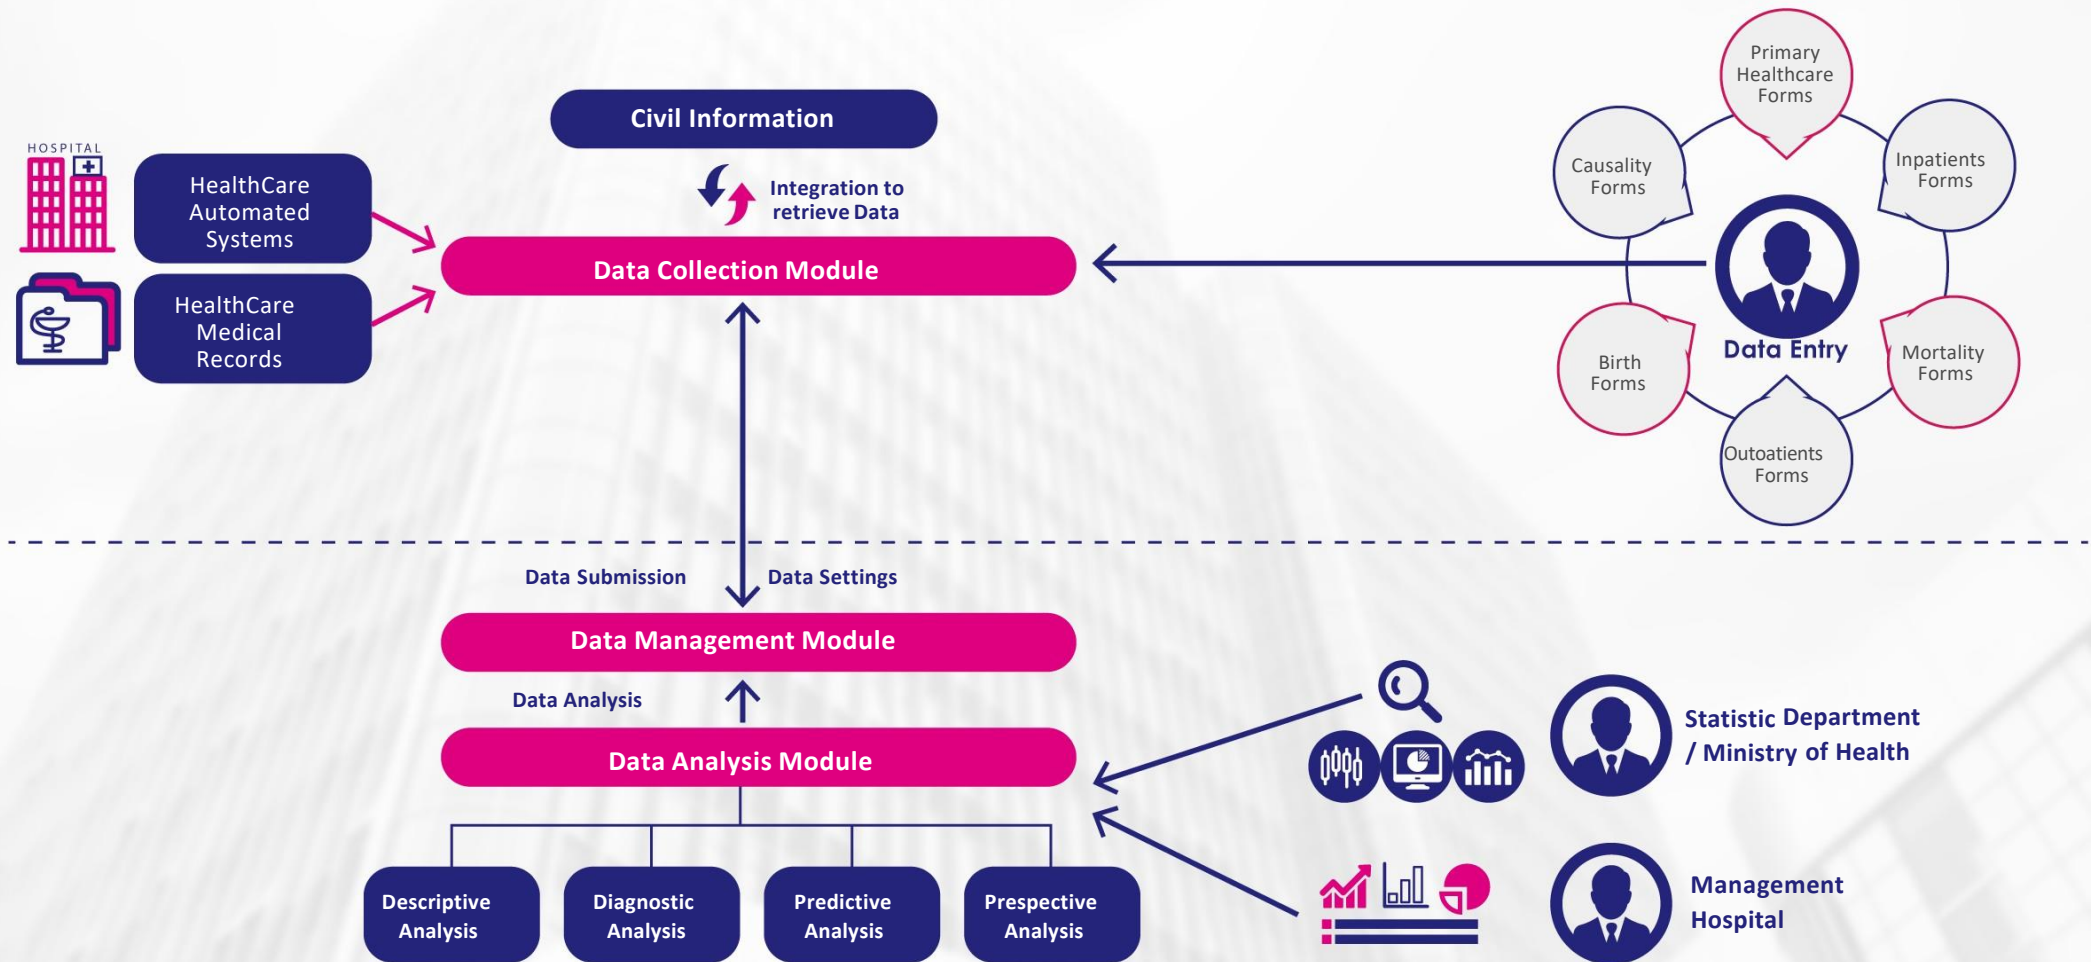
HOSPITAL

HealthCare Automated Systems

HealthCare Medical Records

Civil Information

Integration to retrieve Data

Data Collection Module

Primary Healthcare Forms

Causality Forms

Inpatients Forms

Data Entry

Birth Forms

Mortality Forms

Outoatients Forms

Data Submission

Data Settings

Data Management Module

Data Analysis

Data Analysis Module

Statistic Department / Ministry of Health

Management Hospital

Descriptive Analysis

Diagnostic Analysis

Predictive Analysis

Prespective Analysis